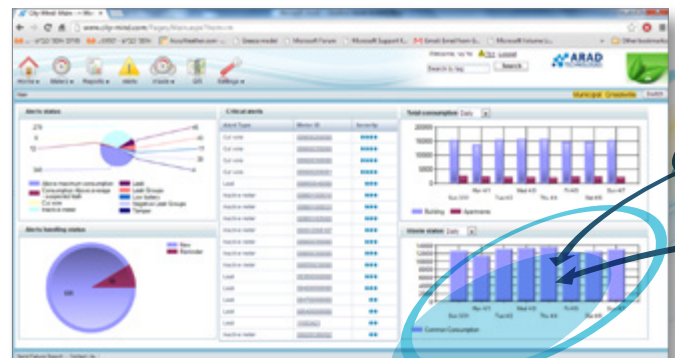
City-Mind- Main
www.city-mind.com/Pages/Mainpage?lspec=e
ARAD TECHNOLOGIES
Search
Home
Meters
Reports
Alerts
Maps
Settings
Alerts status
Critical alerts
Total consumption Daily
Alerts handling status
Alerts status Daily
Building
Apartments
Common Consumption
New
Reminder
Alarm Type
Meter ID
Severity
Cut wire
Leak
Inactive meter
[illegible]